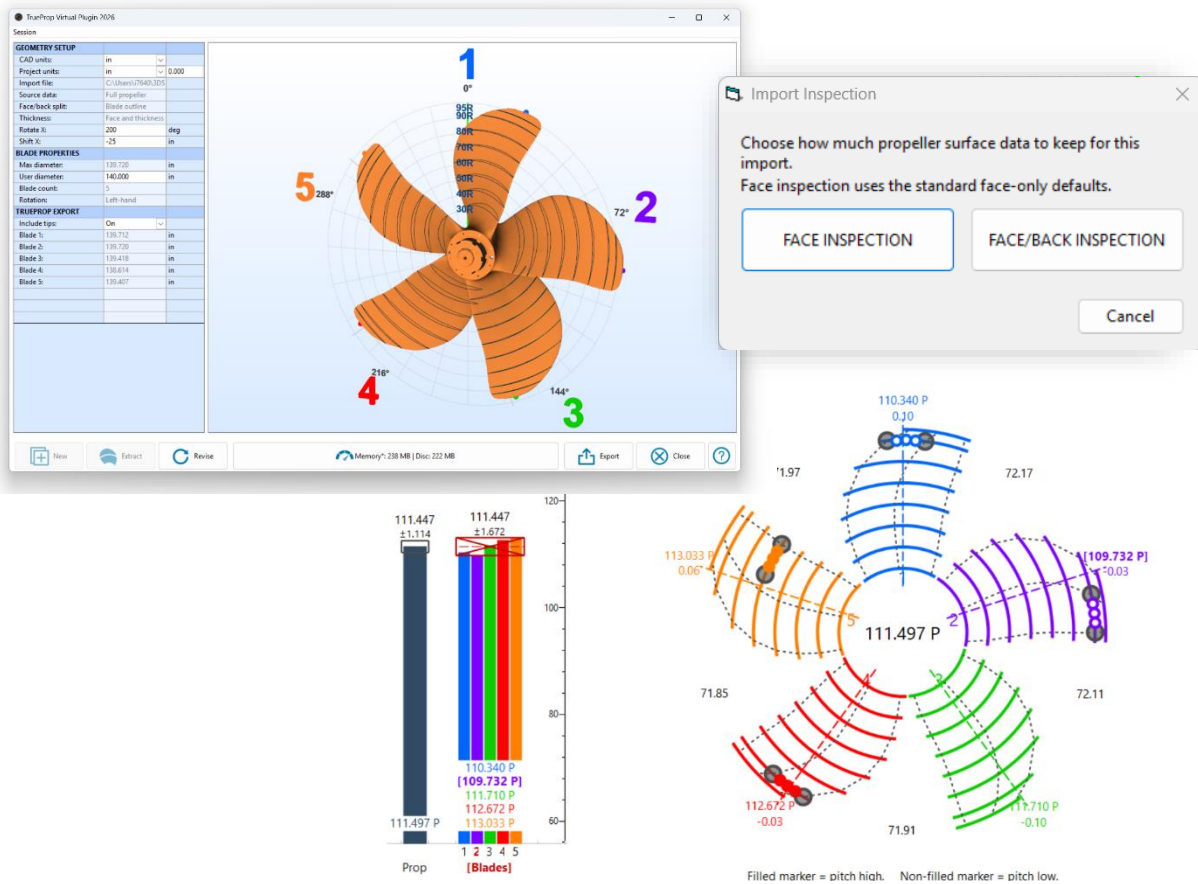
TrueProp Virtual Plugin 2026

Session

| GEOMETRY SETUP | | |
|---|---|---|
| CAD units: | in | |
| Project units: | in | 0.000 |
| Import file: | C:\Users\i7640\3DS | |
| Source data: | Full propeller | |
| Face/back split: | Blade outline | |
| Thickness: | Face and thickness | |
| Rotate X: | 200 | deg |
| Shift X: | -25 | in |
| BLADE PROPERTIES | | |
| Max diameter: | 139.720 | in |
| User diameter: | 140.000 | in |
| Blade count: | 5 | |
| Rotation: | Left-hand | |
| TRUEPROP EXPORT | | |
| Include tips: | On | |
| Blade 1: | 139.712 | in |
| Blade 2: | 139.720 | in |
| Blade 3: | 139.418 | in |
| Blade 4: | 138.614 | in |
| Blade 5: | 139.407 | in |

1
0°
95R
90R
80R
70R
60R
50R
40R
30R
2
72°
3
144°
4
216°
5
288°

New Extract Revise Memory*: 238 MB | Disc: 222 MB Export Close ?

Import Inspection

Choose how much propeller surface data to keep for this import.
Face inspection uses the standard face-only defaults.

FACE INSPECTION
FACE/BACK INSPECTION
Cancel

111.447
±1.114
111.447
±1.672
120
100
80
60
110.340 P
[109.732 P]
111.710 P
112.672 P
113.033 P
111.497 P
1 2 3 4 5
Prop
[Blades]

110.340 P
0.10
71.97
72.17
113.033 P
0.06°
[109.732 P]
-0.03
111.497 P
1
2
3
4
5
71.85
72.11
112.672 P
-0.03
111.710 P
-0.10
71.91

Filled marker = pitch high. Non-filled marker = pitch low.